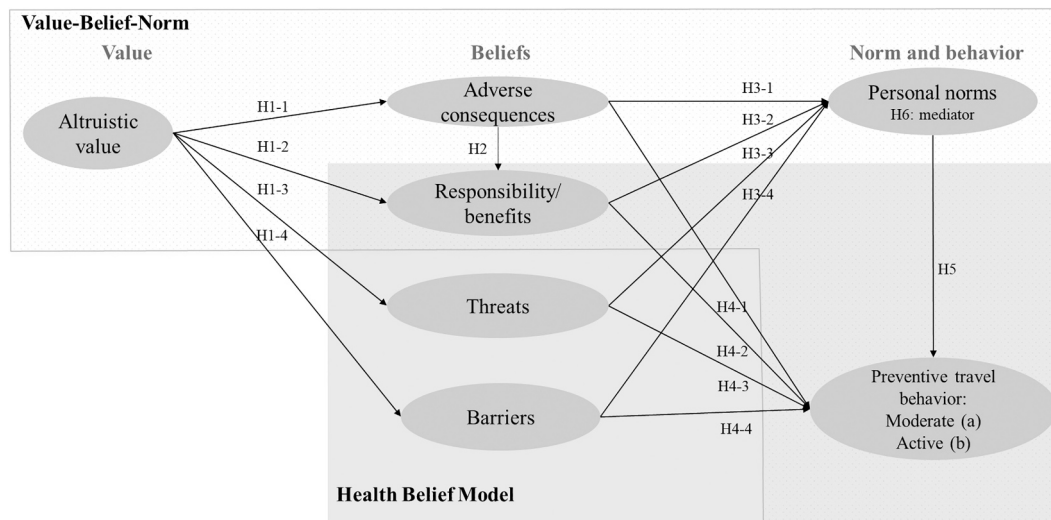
Value-Belief-Norm

Value

Beliefs

Norm and behavior

Altruistic value

H1-1

H1-2

H1-3

H1-4

Adverse consequences

H2

Responsibility/ benefits

Threats

Barriers

H3-1

H3-2

H3-3

H3-4

Personal norms
H6: mediator

H5

H4-1

H4-2

H4-3

H4-4

Preventive travel behavior:
Moderate (a)
Active (b)

Health Belief Model